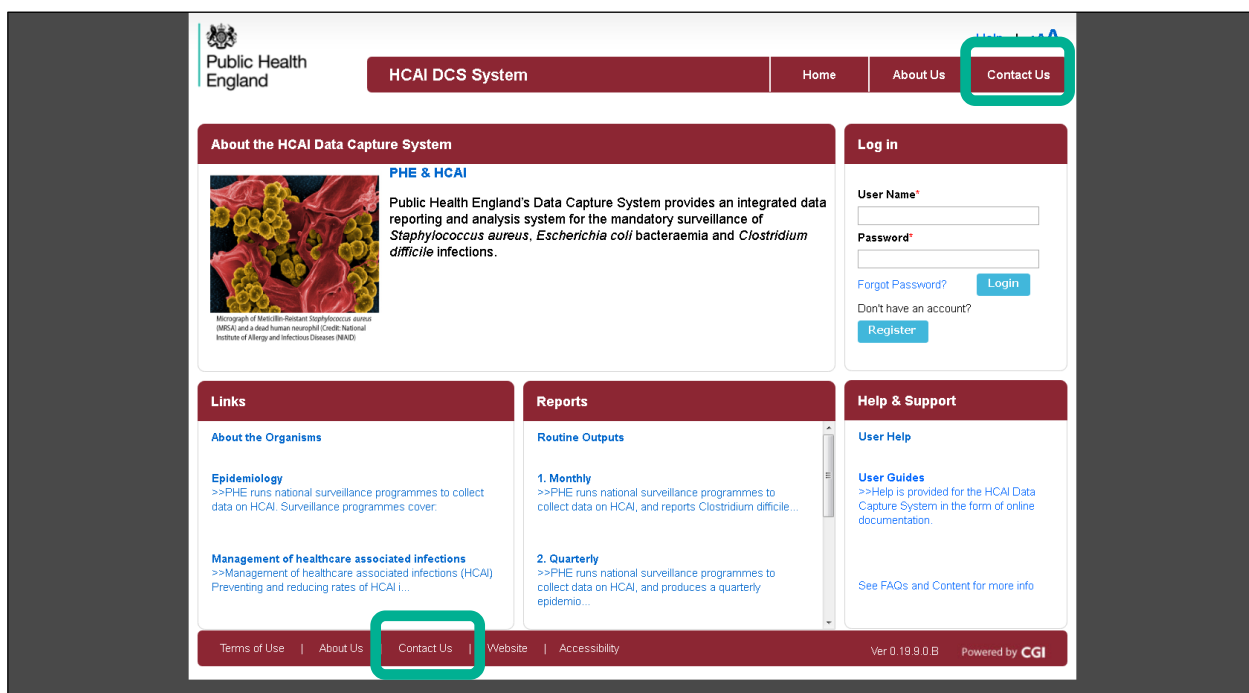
Public Health England

Help | A A

HCAI DCS System

Home | About Us | Contact Us

About the HCAI Data Capture System

PHE & HCAI

Public Health England's Data Capture System provides an integrated data reporting and analysis system for the mandatory surveillance of *Staphylococcus aureus*, *Escherichia coli* bacteraemia and *Clostridium difficile* infections.

Micrograph of Meticillin-Resistant *Staphylococcus aureus* (MRSA) and a dead human neurophil (Credit: National Institute of Allergy and Infectious Diseases (NIAID)

Log in

User Name*

Password*

Forgot Password? Login

Don't have an account?

Register

Links

About the Organisms

Epidemiology
>>PHE runs national surveillance programmes to collect data on HCAI. Surveillance programmes cover:

Management of healthcare associated infections
>>Management of healthcare associated infections (HCAI) Preventing and reducing rates of HCAI i...

Reports

Routine Outputs

1. Monthly
>>PHE runs national surveillance programmes to collect data on HCAI, and reports Clostridium difficile...

2. Quarterly
>>PHE runs national surveillance programmes to collect data on HCAI, and produces a quarterly epidemio...

Help & Support

User Help

User Guides
>>Help is provided for the HCAI Data Capture System in the form of online documentation.

See FAQs and Content for more info

Terms of Use | About Us | Contact Us | Website | Accessibility

Ver 0.19.9.0 B Powered by CGI